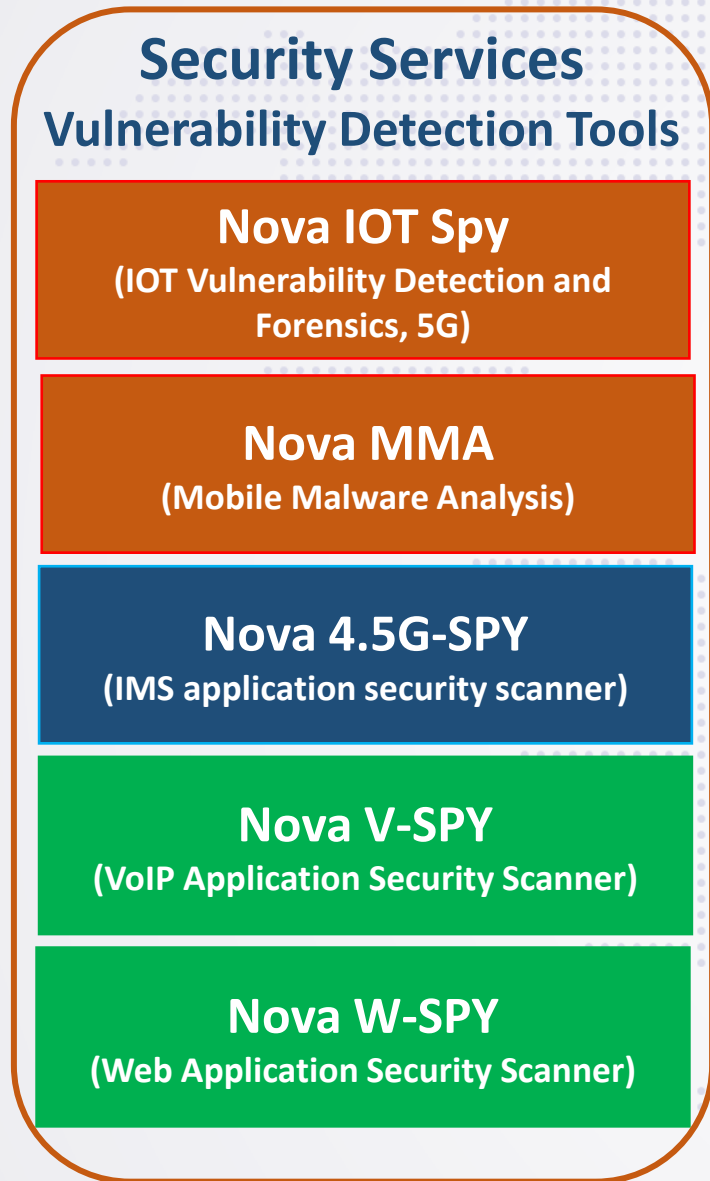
Security Services
Vulnerability Detection Tools

Nova IOT Spy
(IOT Vulnerability Detection and Forensics, 5G)

Nova MMA
(Mobile Malware Analysis)

Nova 4.5G-SPY
(IMS application security scanner)

Nova V-SPY
(VoIP Application Security Scanner)

Nova W-SPY
(Web Application Security Scanner)